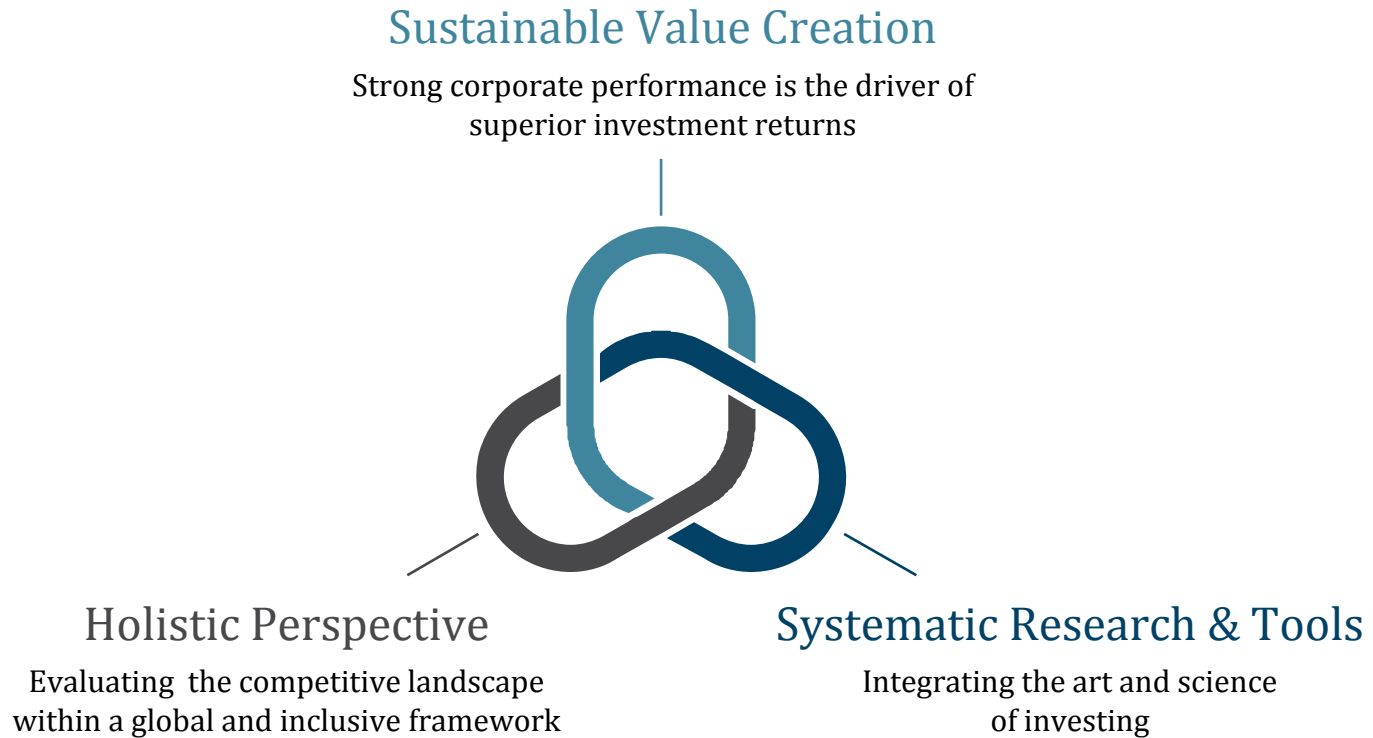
Sustainable Value Creation

Strong corporate performance is the driver of superior investment returns

Holistic Perspective

Evaluating  the competitive landscape within a global and inclusive framework

Systematic Research & Tools

Integrating the art and science of investing